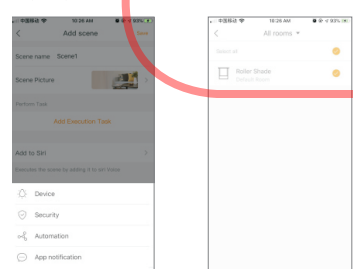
中国移动 10:26 AM 93%

<

Add scene

Save

Scene name Scene1

Scene Picture

Perform Task

Add Execution Task

Add to Siri

Execute the scene by adding it to siri voice

Device

Security

Automation

App notification

中国移动 10:26 AM 93%

<

All rooms

Select all

Roller Shade

Default Room